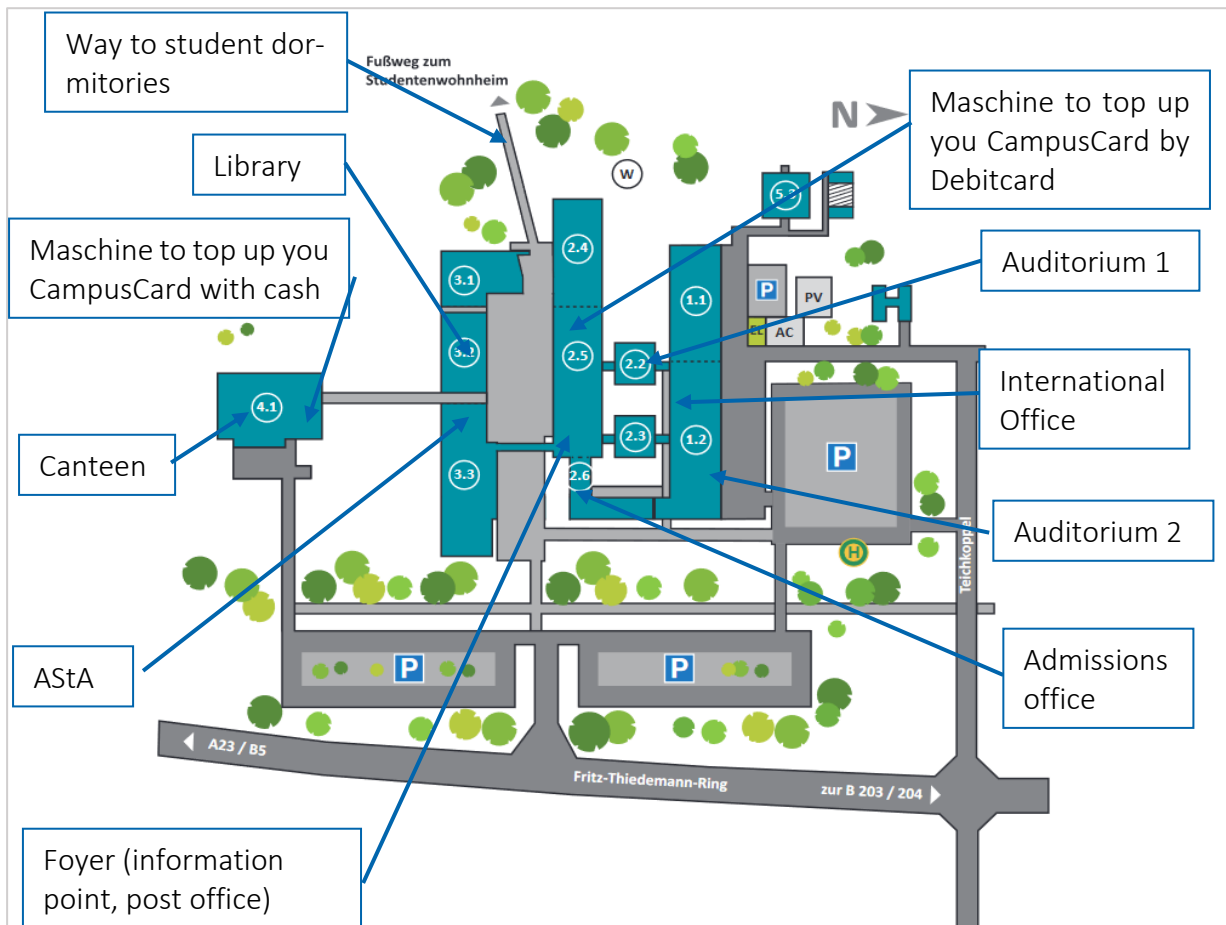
Way to student dormitories

Fußweg zum Studentenwohnheim

N

Maschine to top up you CampusCard by Debitcard

Library

W

5.2

Maschine to top up you CampusCard with cash

2.4

3.1

1.1

P

PV

Auditorium 1

EC

AC

3.2

2.5

2.2

4.1

International Office

Canteen

2.3

1.2

P

3.3

2.6

Auditorium 2

H

Teichkoppel

AStA

P

P

Admissions office

A23 / B5

Fritz-Thiedemann-Ring

zur B 203 / 204

Foyer (information point, post office)